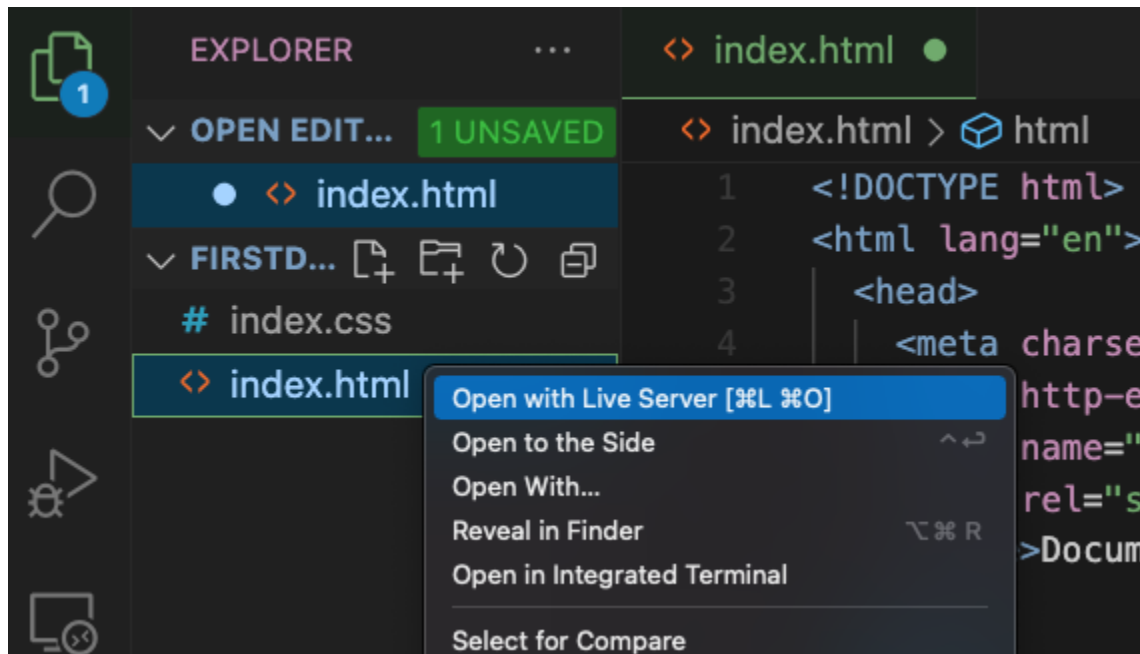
1

EXPLORER ···

<> index.html ●

∨ OPEN EDIT... 1 UNSAVED

● <> index.html

∨ FIRSTD...

# index.css

<> index.html

<> index.html > html

1 <!DOCTYPE html>
2 <html lang="en">
3 <head>
4 <meta charse
http-e
name="
rel="s
>Docum

Open with Live Server [⌘L ⌘O]
Open to the Side ^↩
Open With...
Reveal in Finder ⌥⌘R
Open in Integrated Terminal
Select for Compare